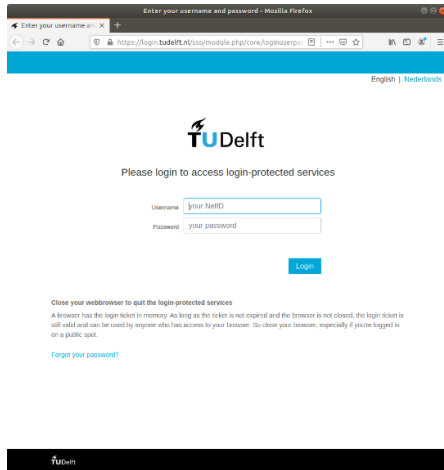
Enter your username and password - Mozilla Firefox

Enter your username and

https://login.tudelft.nl/sso/module.php/core/loginuserpa

English | Nederlands

TUDelft

Please login to access login-protected services

Username your NetID

Password your password

Login

Close your webbrowser to quit the login-protected services

A browser has the login ticket in memory. As long as the ticket is not expired and the browser is not closed, the login ticket is still valid and can be used by anyone who has access to your browser. So close your browser, especially if you're logged in on a public spot.

Forgot your password?

TUDelft